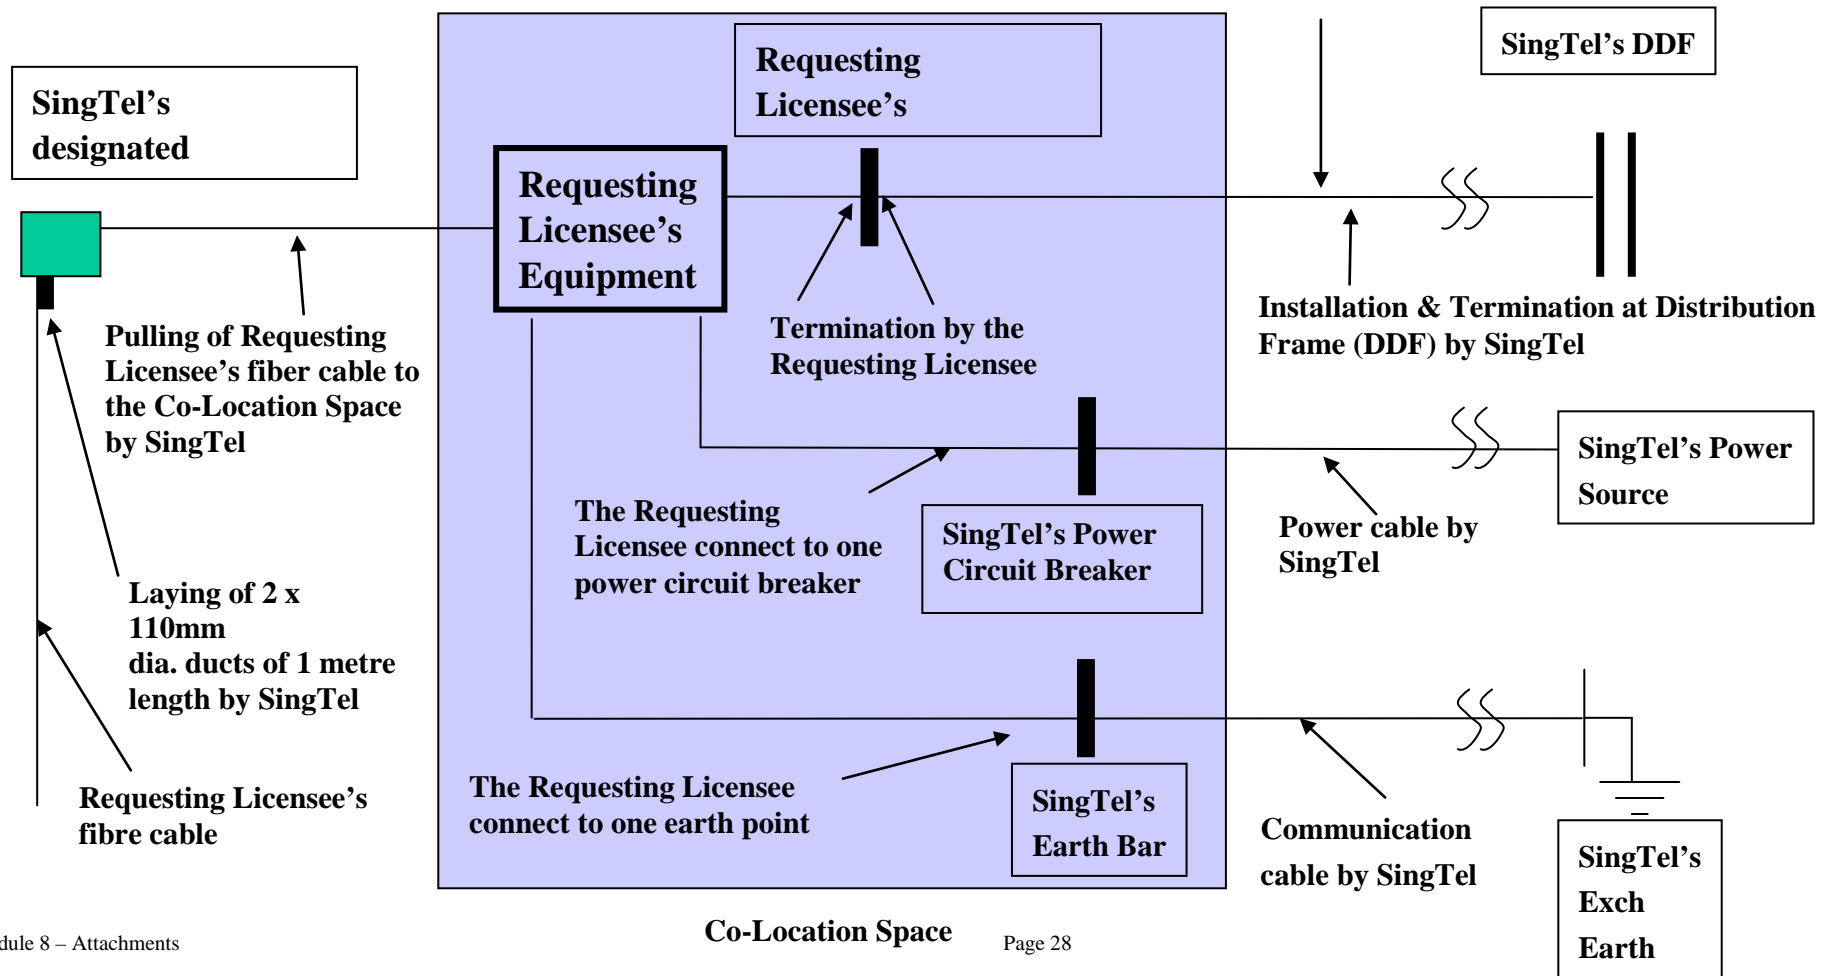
SingTel's designated

Requesting Licensee's

SingTel's DDF

Requesting Licensee's Equipment

Pulling of Requesting Licensee's fiber cable to the Co-Location Space by SingTel

Termination by the Requesting Licensee

Installation & Termination at Distribution Frame (DDF) by SingTel

The Requesting Licensee connect to one power circuit breaker

SingTel's Power Circuit Breaker

Power cable by SingTel

SingTel's Power Source

Laying of 2 x 110mm dia. ducts of 1 metre length by SingTel

Requesting Licensee's fibre cable

The Requesting Licensee connect to one earth point

SingTel's Earth Bar

Communication cable by SingTel

SingTel's Exch Earth

Co-Location Space

dule 8 – Attachments

Page 28